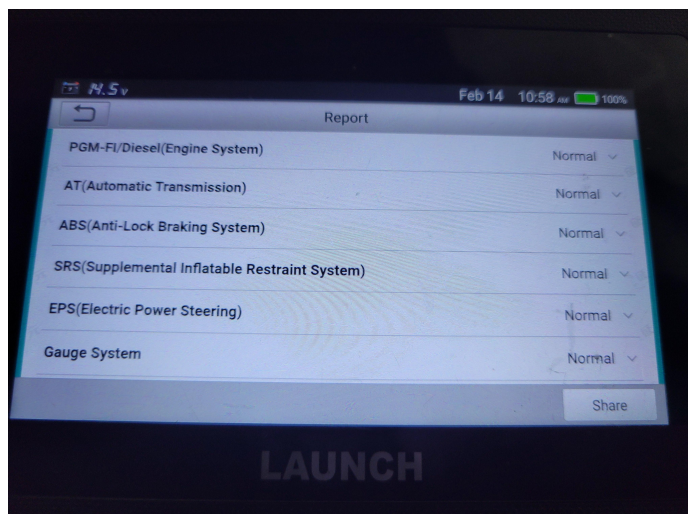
N.5v Feb 14 10:58 AM 100%

Report

PGM-FI/Diesel(Engine System) Normal

AT(Automatic Transmission) Normal

ABS(Anti-Lock Braking System) Normal

SRS(Supplemental Inflatable Restraint System) Normal

EPS(Electric Power Steering) Normal

Gauge System Normal

Share

LAUNCH